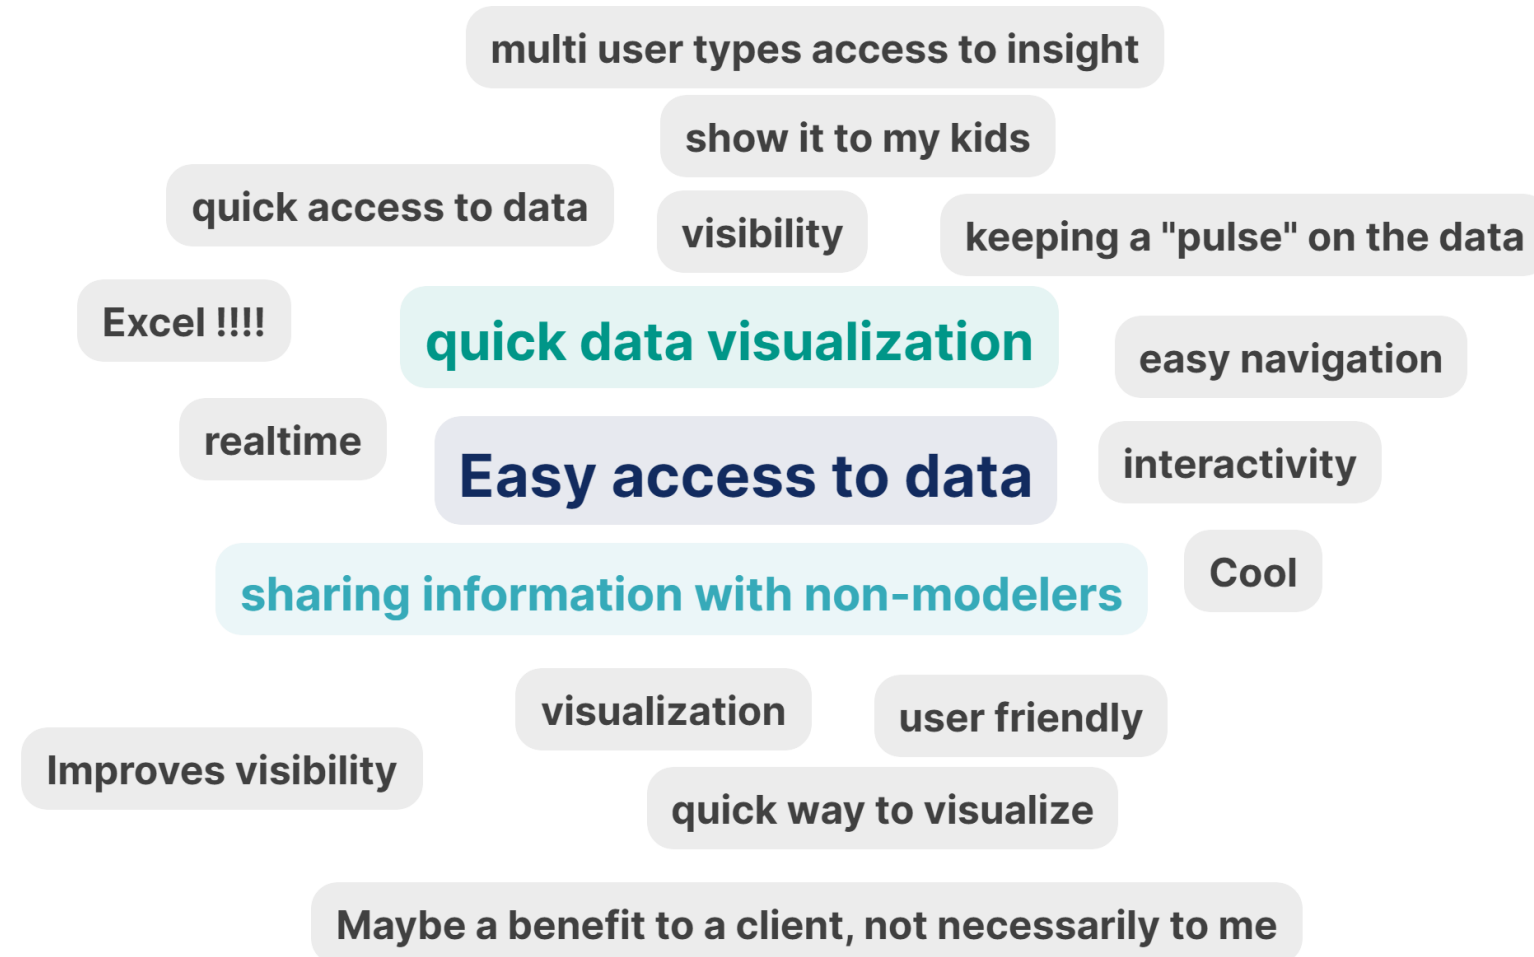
multi user types access to insight

show it to my kids

quick access to data

visibility

keeping a "pulse" on the data

Excel !!!!

quick data visualization

easy navigation

realtime

Easy access to data

interactivity

sharing information with non-modelers

Cool

visualization

user friendly

Improves visibility

quick way to visualize

Maybe a benefit to a client, not necessarily to me